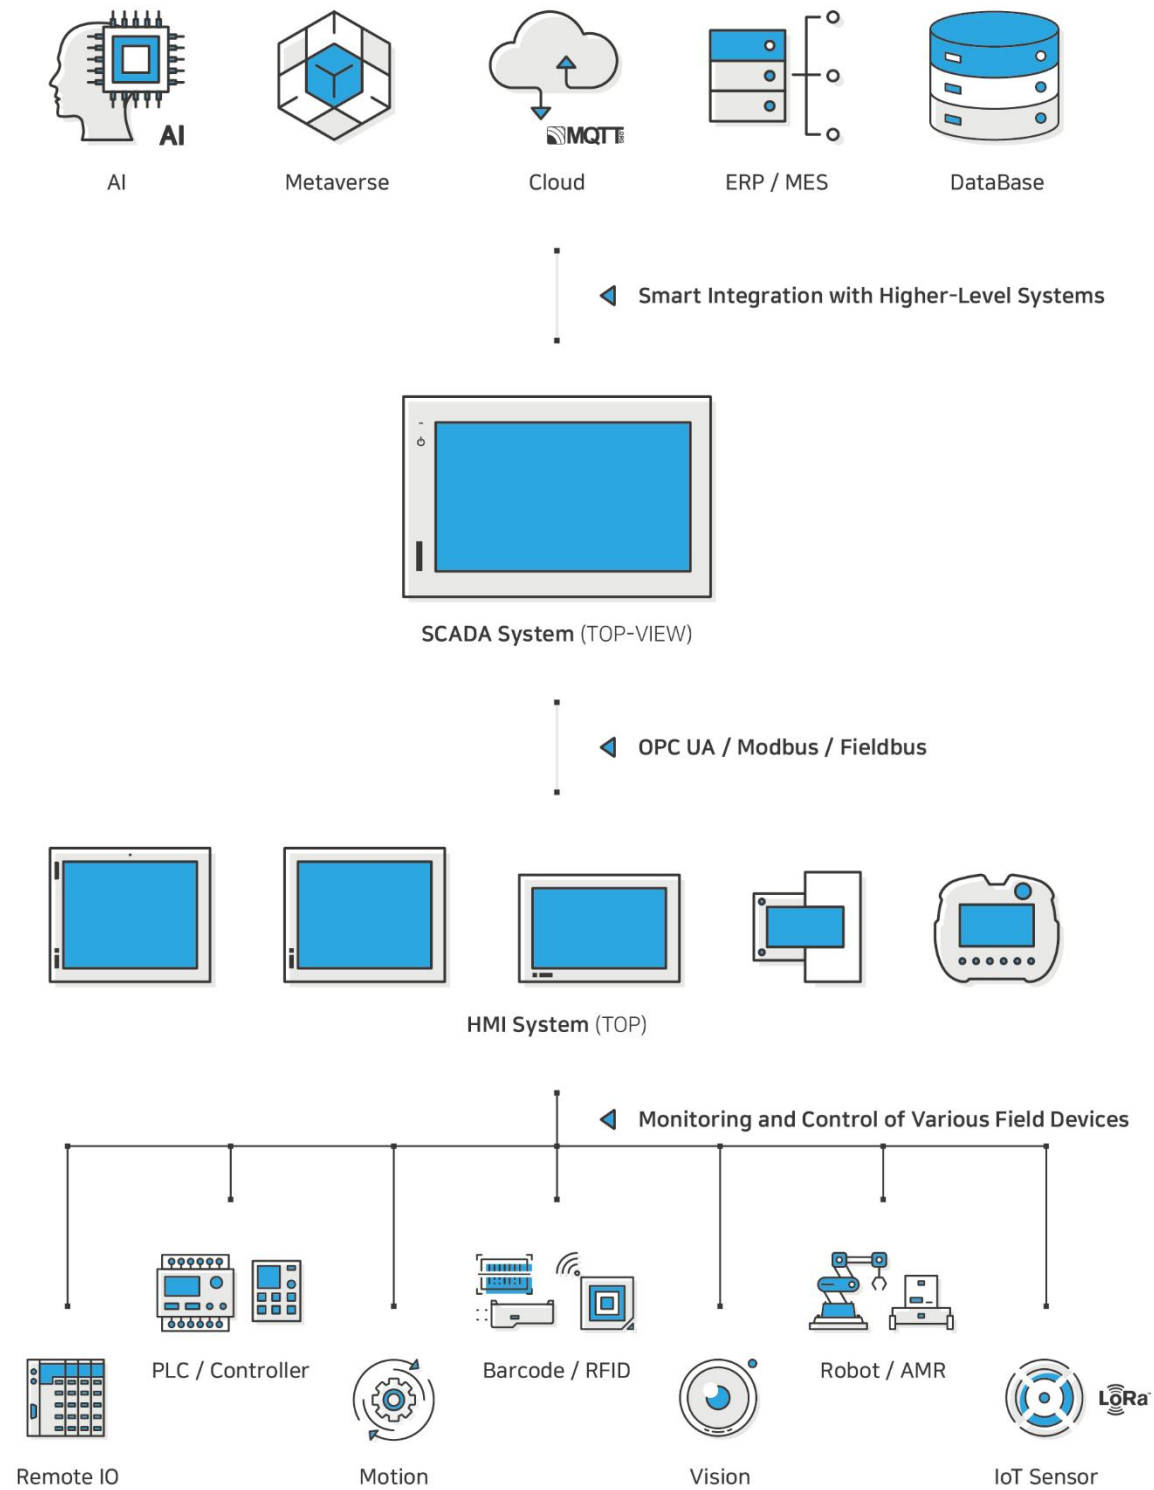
AI

AI

Metaverse

MQTT

Cloud

ERP / MES

DataBase

Smart Integration with Higher-Level Systems

SCADA System (TOP-VIEW)

OPC UA / Modbus / Fieldbus

HMI System (TOP)

Monitoring and Control of Various Field Devices

PLC / Controller

Barcode / RFID

Robot / AMR

Remote IO

Motion

Vision

LoRa

IoT Sensor